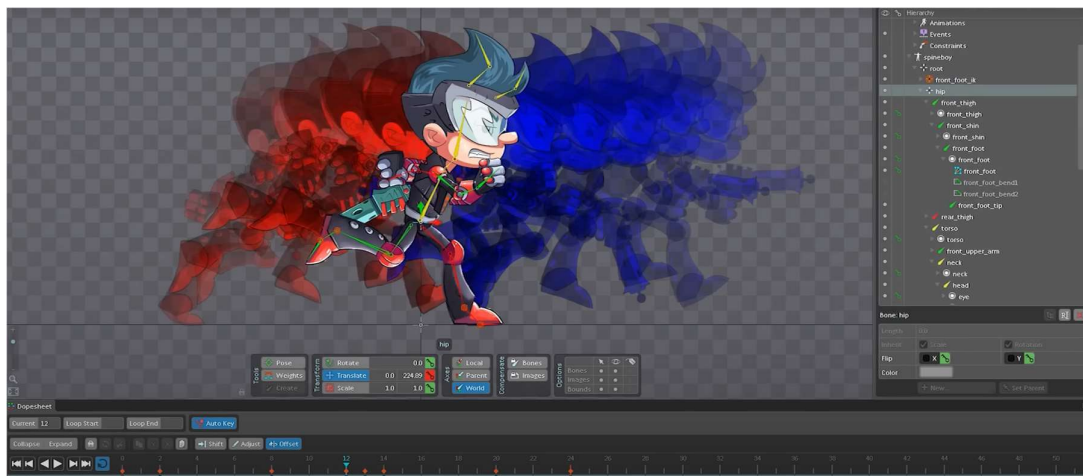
Hierarchy
Animations
Events
Constraints
spineboy
root
front_foot_ik
hip
front_thigh
front_thigh
front_shin
front_shin
front_foot
front_foot
front_foot
front_foot_bend1
front_foot_bend2
front_foot_tip
rear_thigh
torso
torso
front_upper_arm
neck
neck
head
eye

Bone: hip
Length
Inherit
Flip
X
Y
Color
New
Set Parent

hip
Tools
Pose
Weights
Create
Transform
Rotate 0.0
Translate 0.0 224.09
Scale 1.0 1.0
Axes
Local
Parent
World
Compensate
Bones
Images
Options
Bones
Images
Bounds

Dopesheet
Current 12
Loop Start
Loop End
Auto Key
Collapse
Expand
Shift
Adjust
Offset
0 2 4 6 8 10 12 14 16 18 20 22 24 26 28 30 32 34 36 38 40 42 44 46 48 50